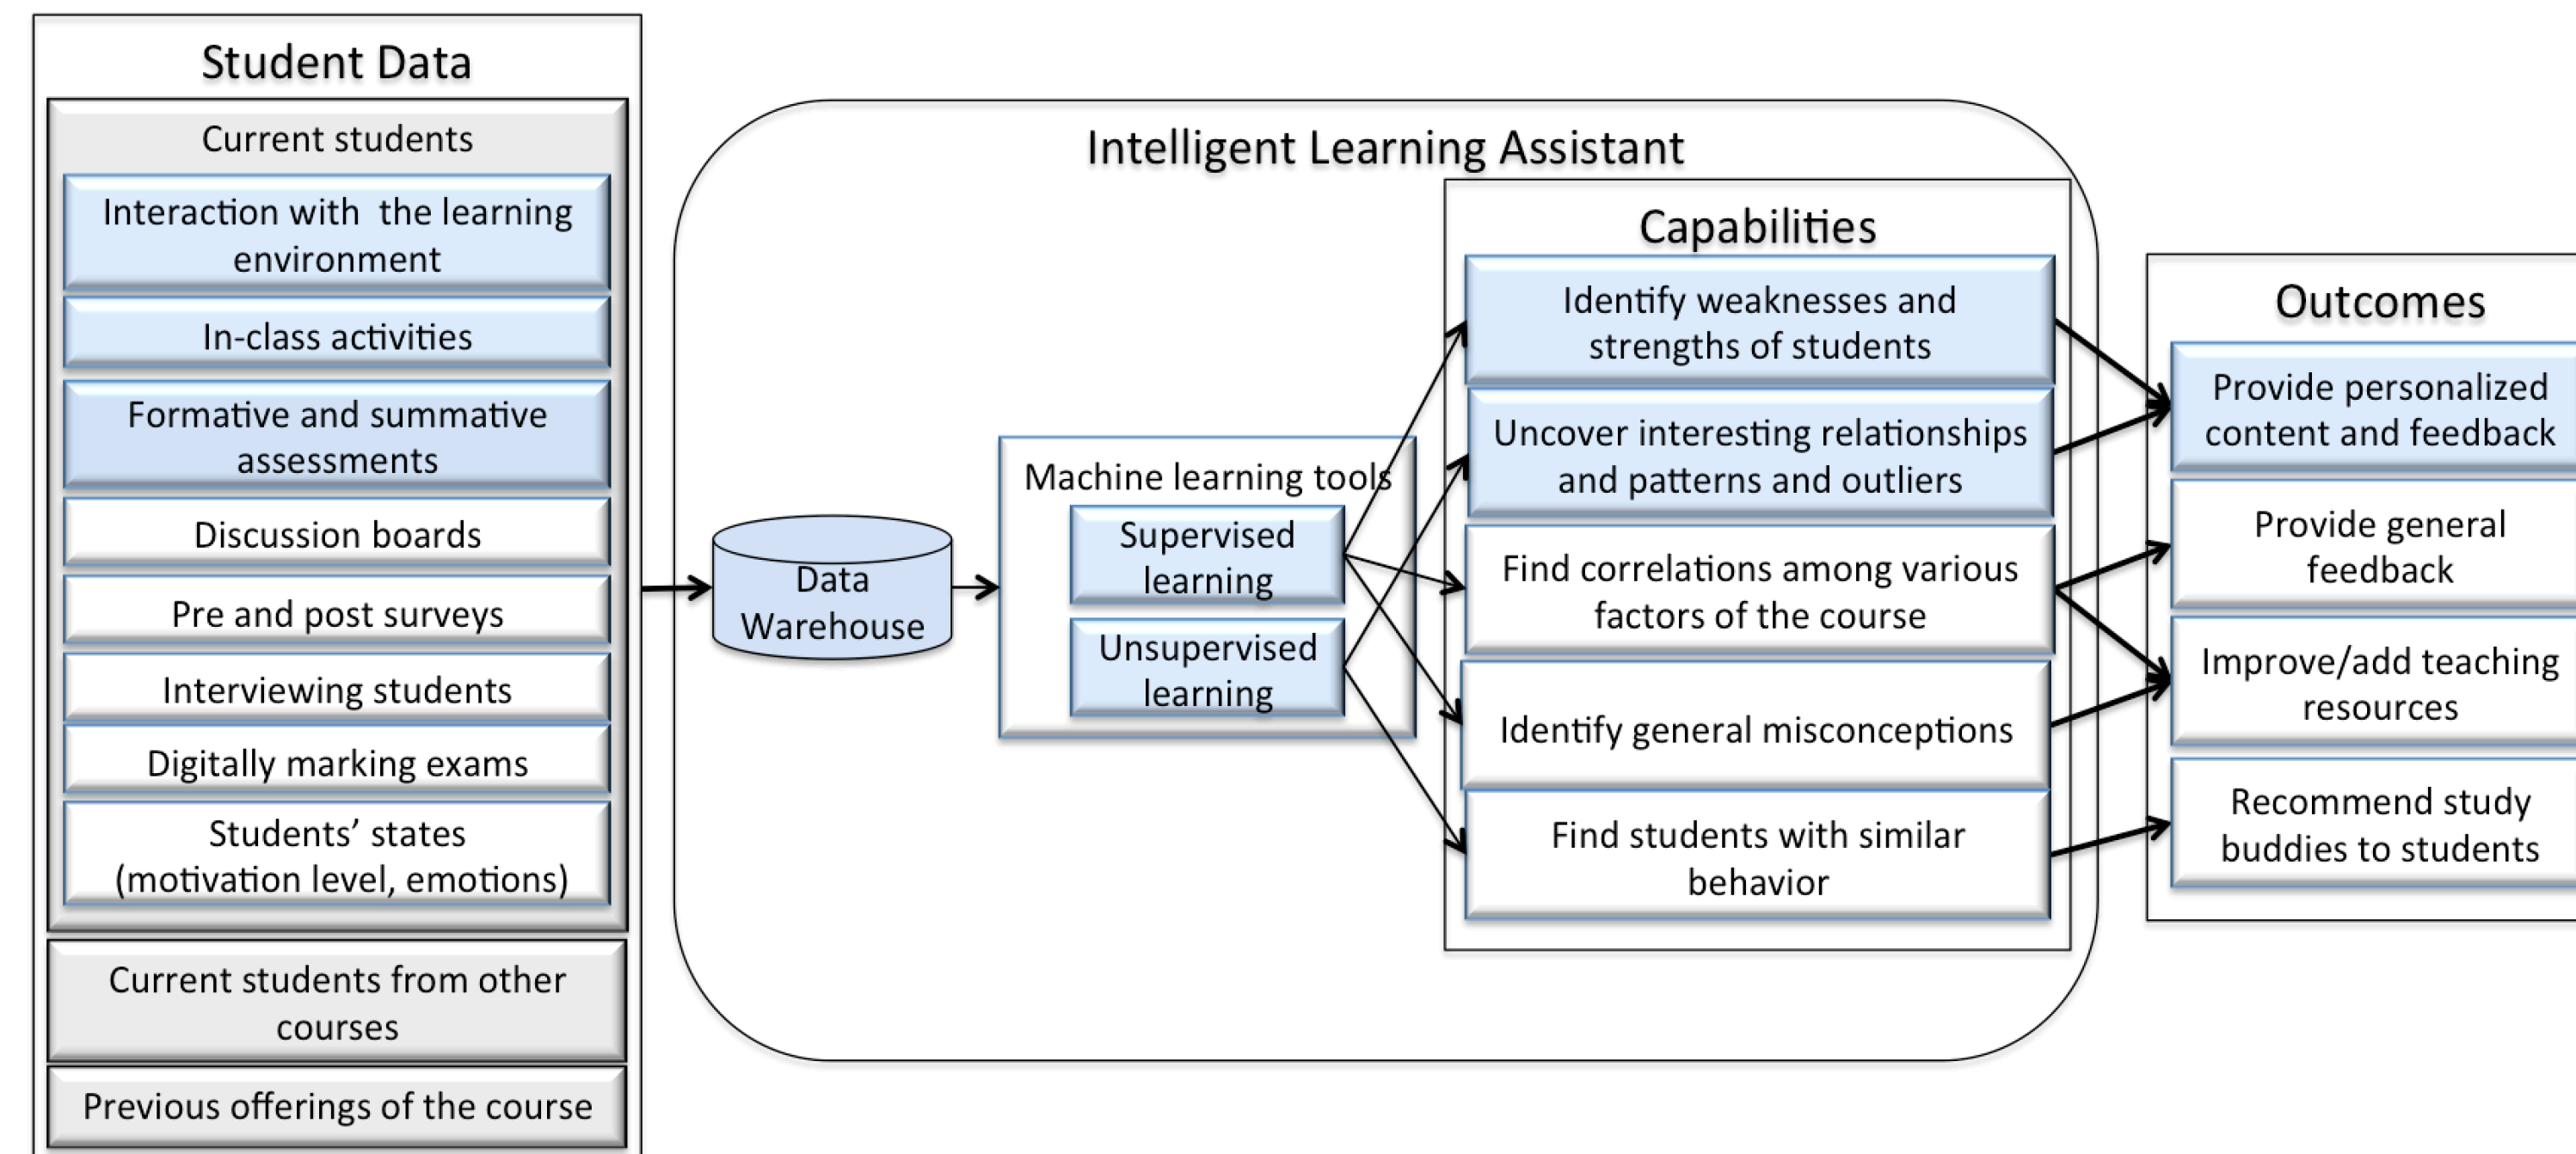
Student Data

Current students

Interaction with the learning environment

In-class activities

Formative and summative assessments

Discussion boards

Pre and post surveys

Interviewing students

Digitally marking exams

Students' states (motivation level, emotions)

Current students from other courses

Previous offerings of the course

Intelligent Learning Assistant

Data Warehouse

Machine learning tools

Supervised learning

Unsupervised learning

Capabilities

Identify weaknesses and strengths of students

Uncover interesting relationships and patterns and outliers

Find correlations among various factors of the course

Identify general misconceptions

Find students with similar behavior

Outcomes

Provide personalized content and feedback

Provide general feedback

Improve/add teaching resources

Recommend study buddies to students